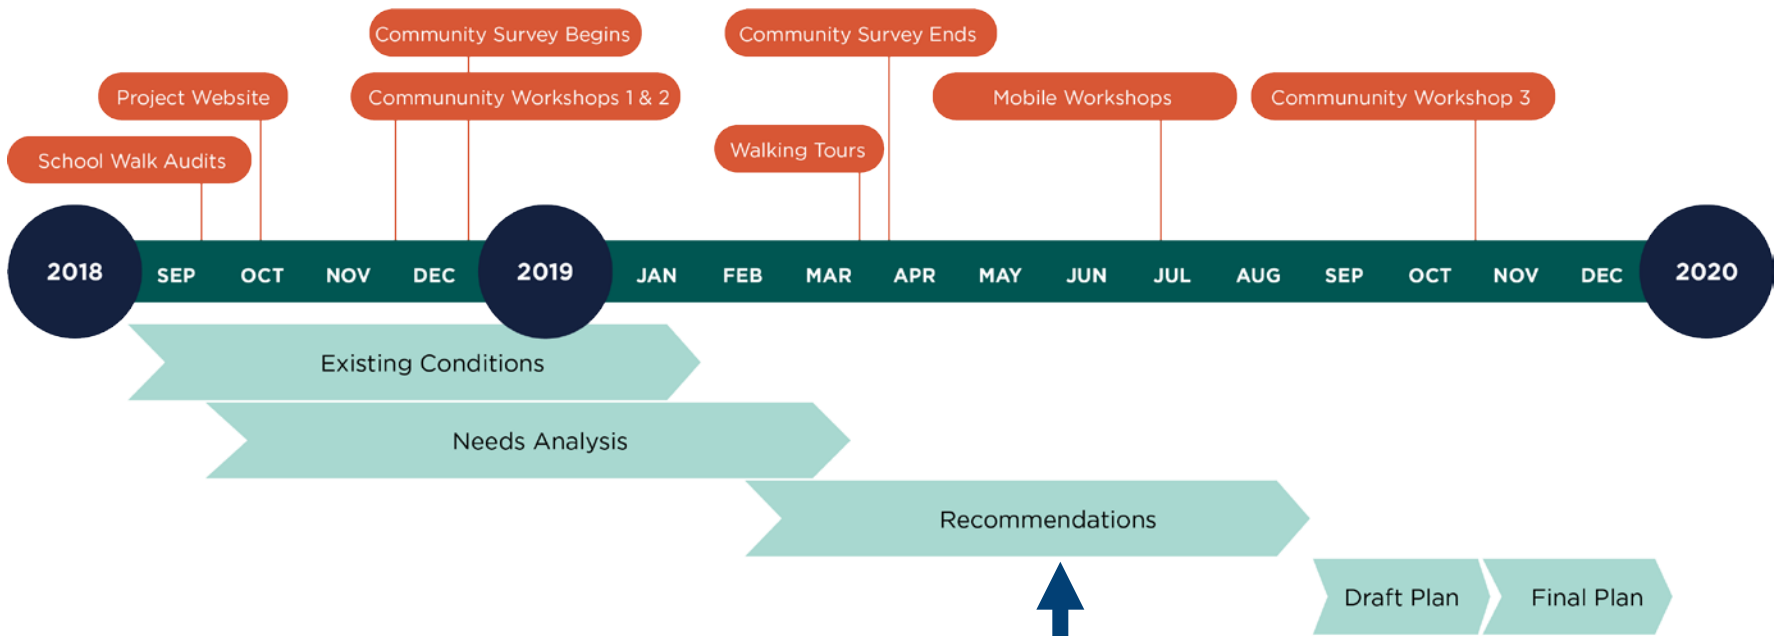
Community Survey Begins

Community Survey Ends

Project Website

Commununity Workshops 1 & 2

Mobile Workshops

Commununity Workshop 3

School Walk Audits

Walking Tours

2018 SEP OCT NOV DEC 2019 JAN FEB MAR APR MAY JUN JUL AUG SEP OCT NOV DEC 2020

Existing Conditions

Needs Analysis

Recommendations

Draft Plan

Final Plan